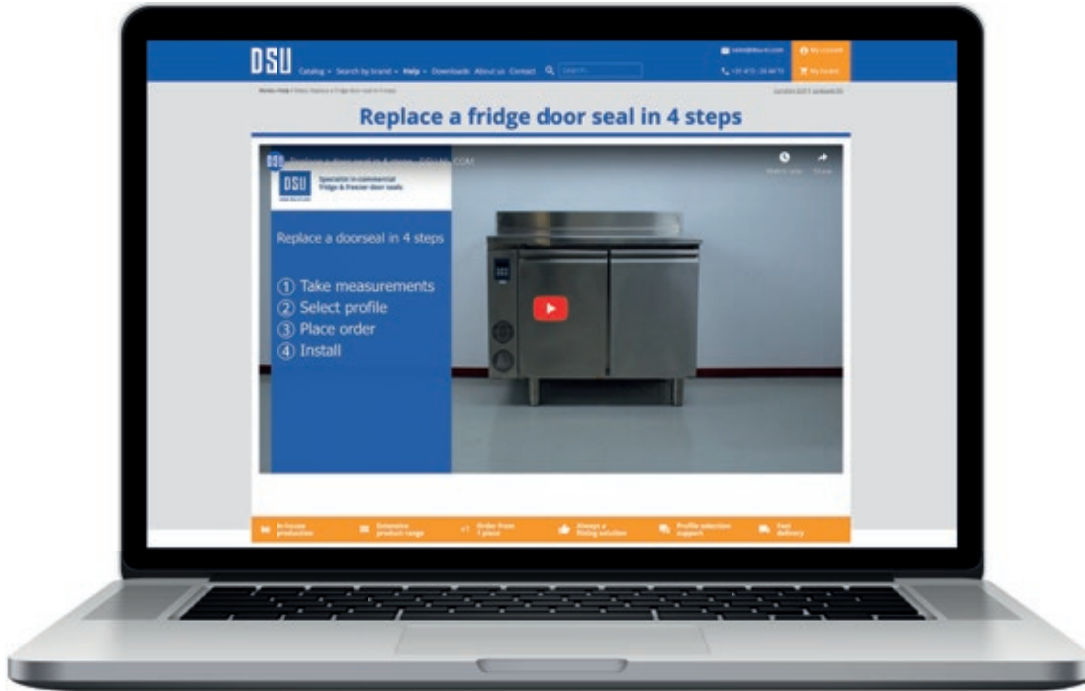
DSU

Catalog ▾ Search by brand ▾ Help ▾ Downloads About us Contact

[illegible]

My account

My basket

Replace a fridge door seal in 4 steps

DSU

Specialist in commercial Fridge & Freezer door seals

Replace a doorseal in 4 steps

① Take measurements
② Select profile
③ Place order
④ Install

In-house production

Extensive product range

Order from 1 piece

Always a fitting solution

Profile selection support

Fast delivery